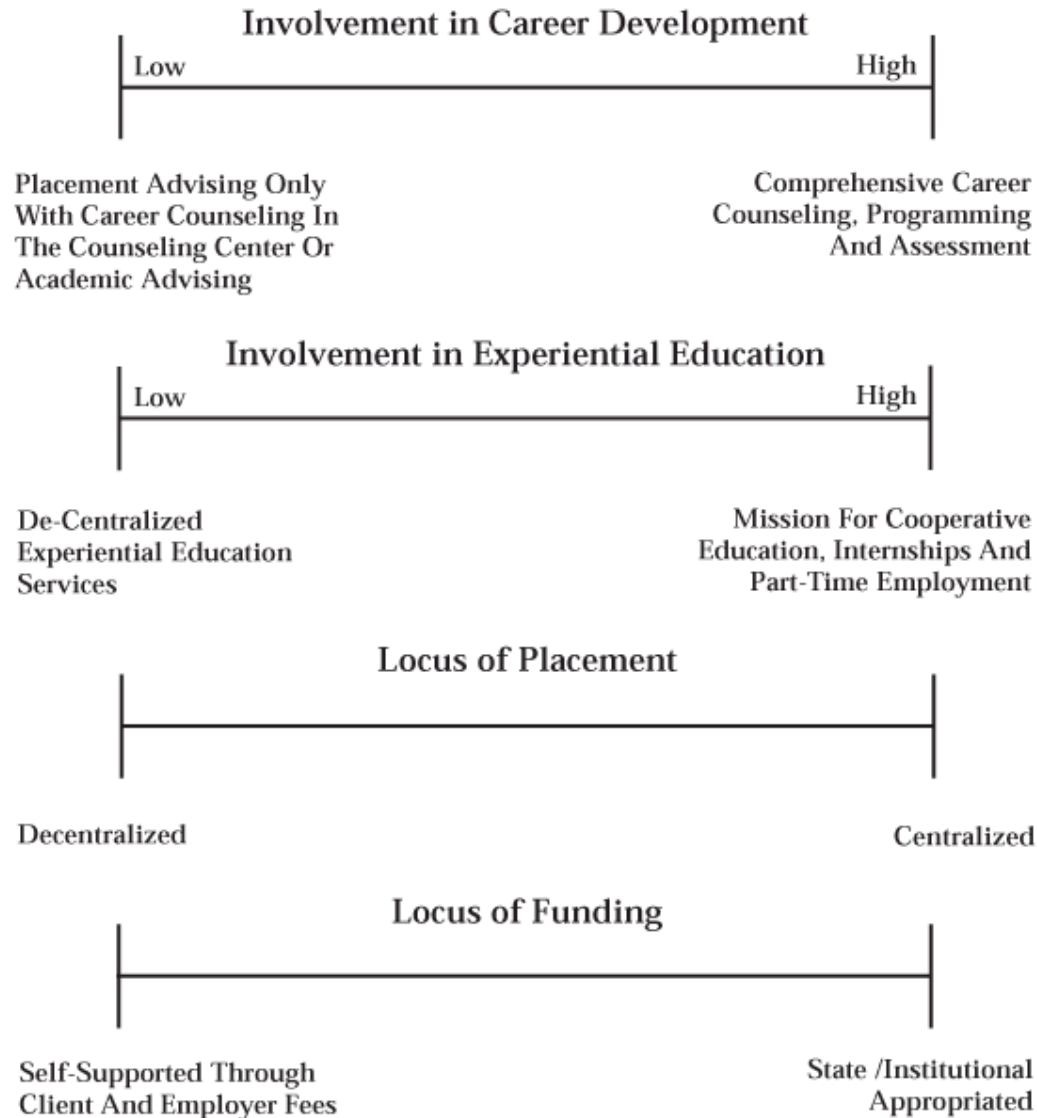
Involvement in Career Development

Low

High

Placement Advising Only With Career Counseling In The Counseling Center Or Academic Advising

Comprehensive Career Counseling, Programming And Assessment

Involvement in Experiential Education

Low

High

De-Centralized Experiential Education Services

Mission For Cooperative Education, Internships And Part-Time Employment

Locus of Placement

Decentralized

Centralized

Locus of Funding

Self-Supported Through Client And Employer Fees

State /Institutional Appropriated